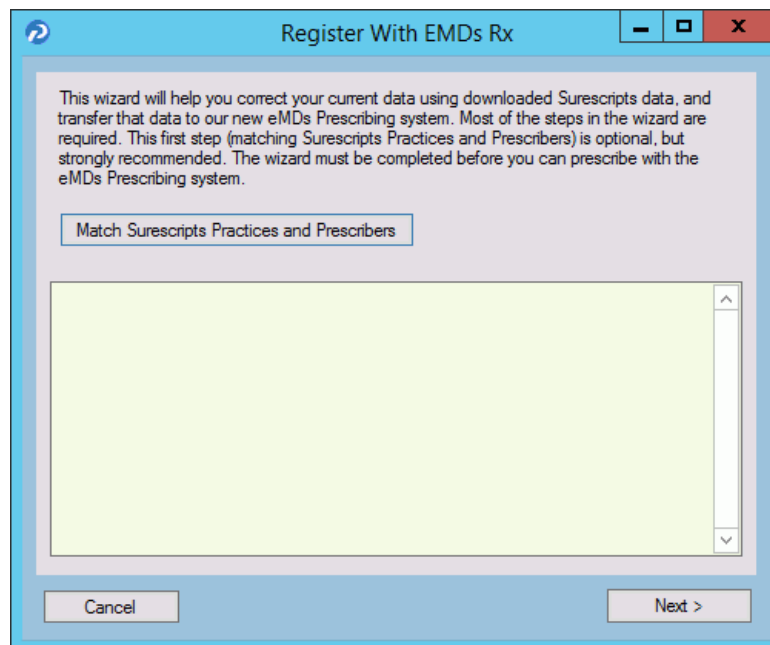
Register With EMDs Rx

This wizard will help you correct your current data using downloaded Surescripts data, and transfer that data to our new eMDs Prescribing system. Most of the steps in the wizard are required. This first step (matching Surescripts Practices and Prescribers) is optional, but strongly recommended. The wizard must be completed before you can prescribe with the eMDs Prescribing system.

Match Surescripts Practices and Prescribers

Cancel

Next >